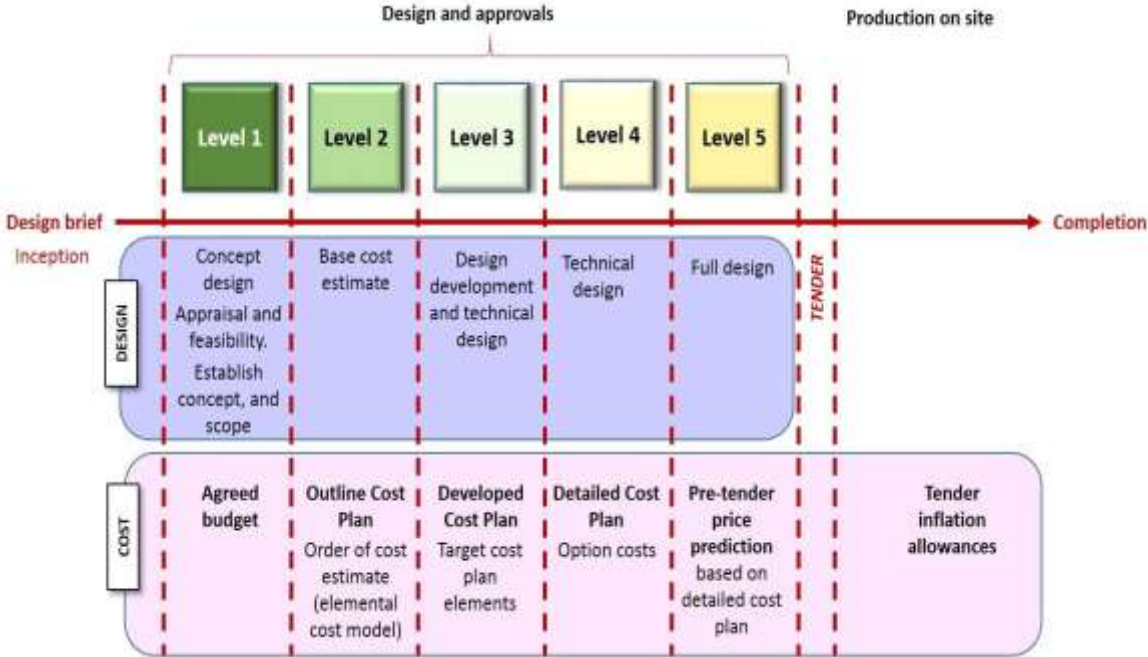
Design and approvals

Production on site

Level 1

Level 2

Level 3

Level 4

Level 5

Design brief

Completion

Inception

DESIGN

Concept design Appraisal and feasibility. Establish concept, and scope

Base cost estimate

Design development and technical design

Technical design

Full design

TENDER

COST

Agreed budget

Outline Cost Plan Order of cost estimate (elemental cost model)

Developed Cost Plan Target cost plan elements

Detailed Cost Plan Option costs

Pre-tender price prediction based on detailed cost plan

Tender inflation allowances